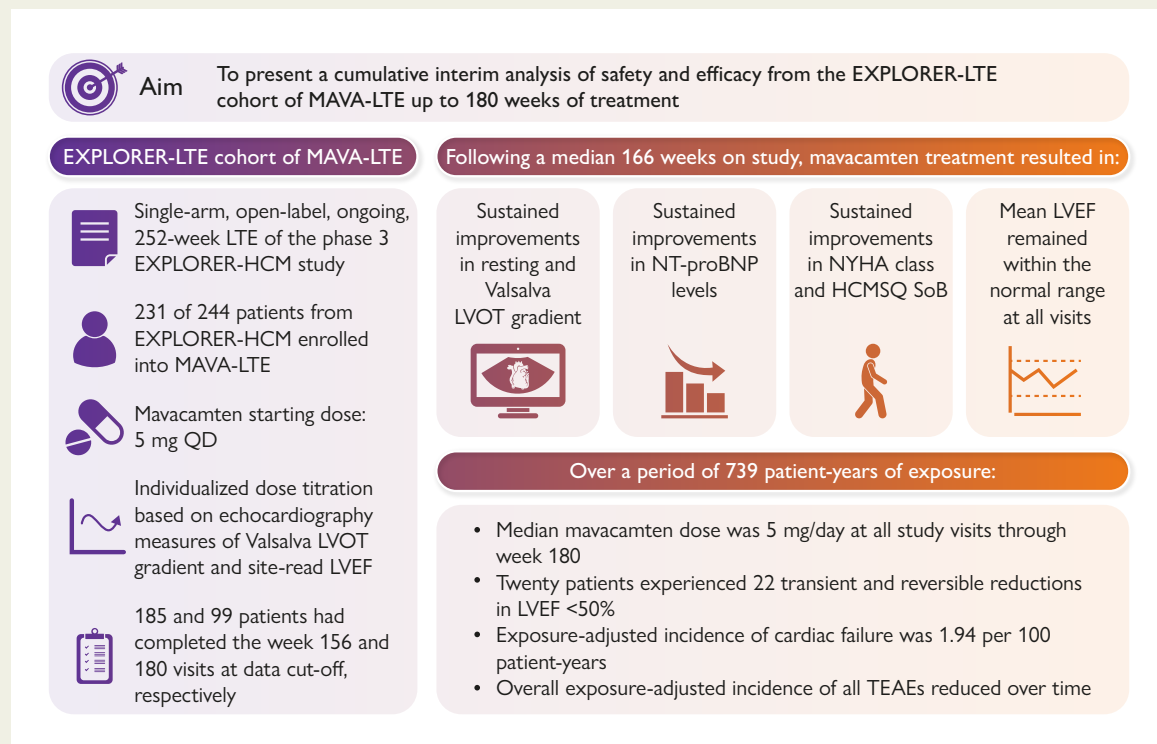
Aim

To present a cumulative interim analysis of safety and efficacy from the EXPLORER-LTE cohort of MAVA-LTE up to 180 weeks of treatment

EXPLORER-LTE cohort of MAVA-LTE

Single-arm, open-label, ongoing, 252-week LTE of the phase 3 EXPLORER-HCM study

231 of 244 patients from EXPLORER-HCM enrolled into MAVA-LTE

Mavacamten starting dose: 5 mg QD

Individualized dose titration based on echocardiography measures of Valsalva LVOT gradient and site-read LVEF

185 and 99 patients had completed the week 156 and 180 visits at data cut-off, respectively

Following a median 166 weeks on study, mavacamten treatment resulted in:

Sustained improvements in resting and Valsalva LVOT gradient

Sustained improvements in NT-proBNP levels

Sustained improvements in NYHA class and HCMSQ SoB

Mean LVEF remained within the normal range at all visits

Over a period of 739 patient-years of exposure:

• Median mavacamten dose was 5 mg/day at all study visits through week 180
• Twenty patients experienced 22 transient and reversible reductions in LVEF <50%
• Exposure-adjusted incidence of cardiac failure was 1.94 per 100 patient-years
• Overall exposure-adjusted incidence of all TEAEs reduced over time